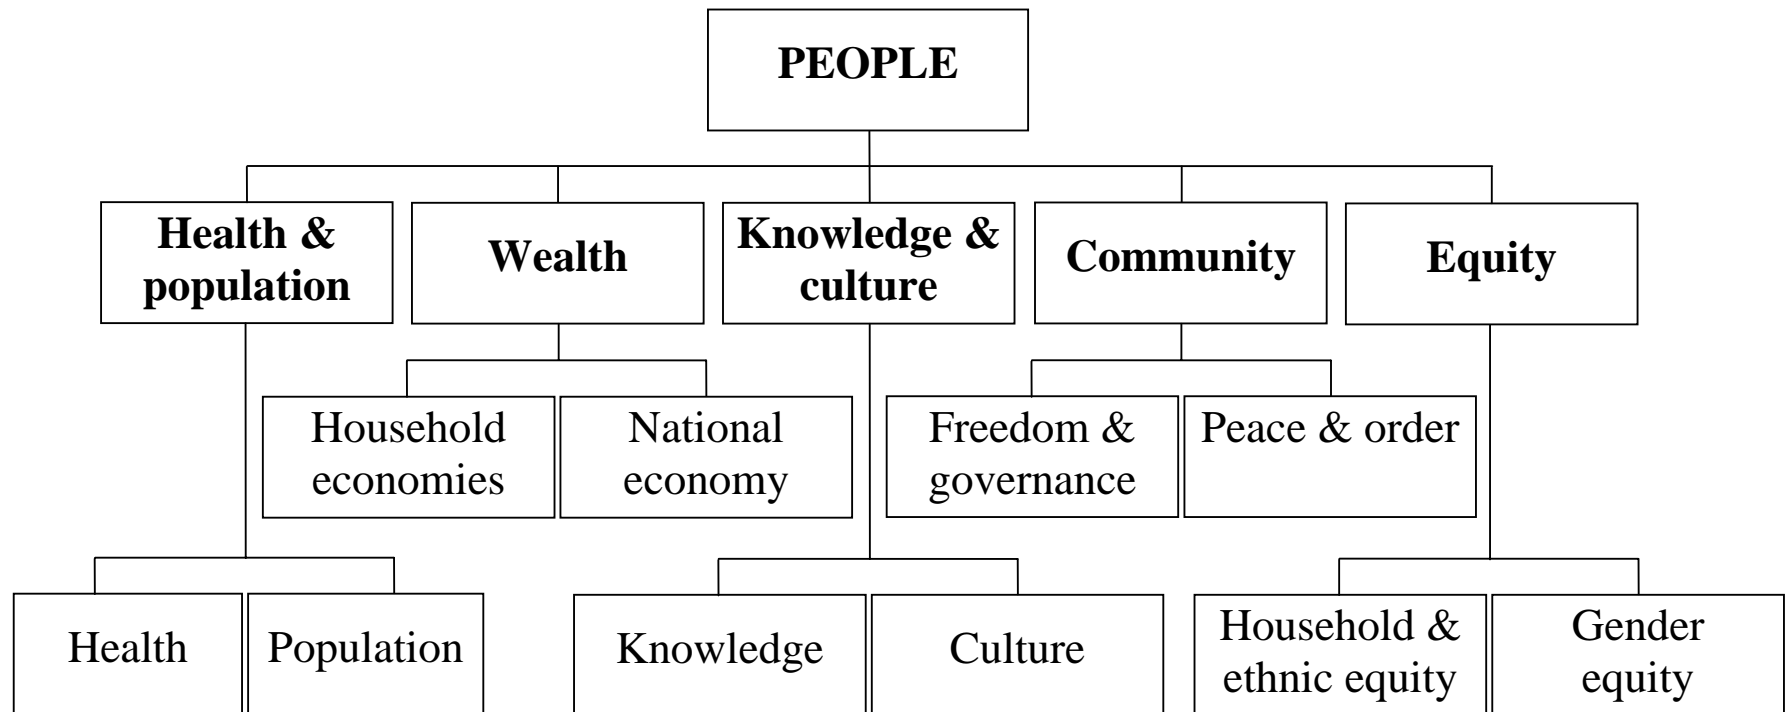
PEOPLE

Health & population

Wealth

Knowledge & culture

Community

Equity

Household economies

National economy

Freedom & governance

Peace & order

Health

Population

Knowledge

Culture

Household & ethnic equity

Gender equity